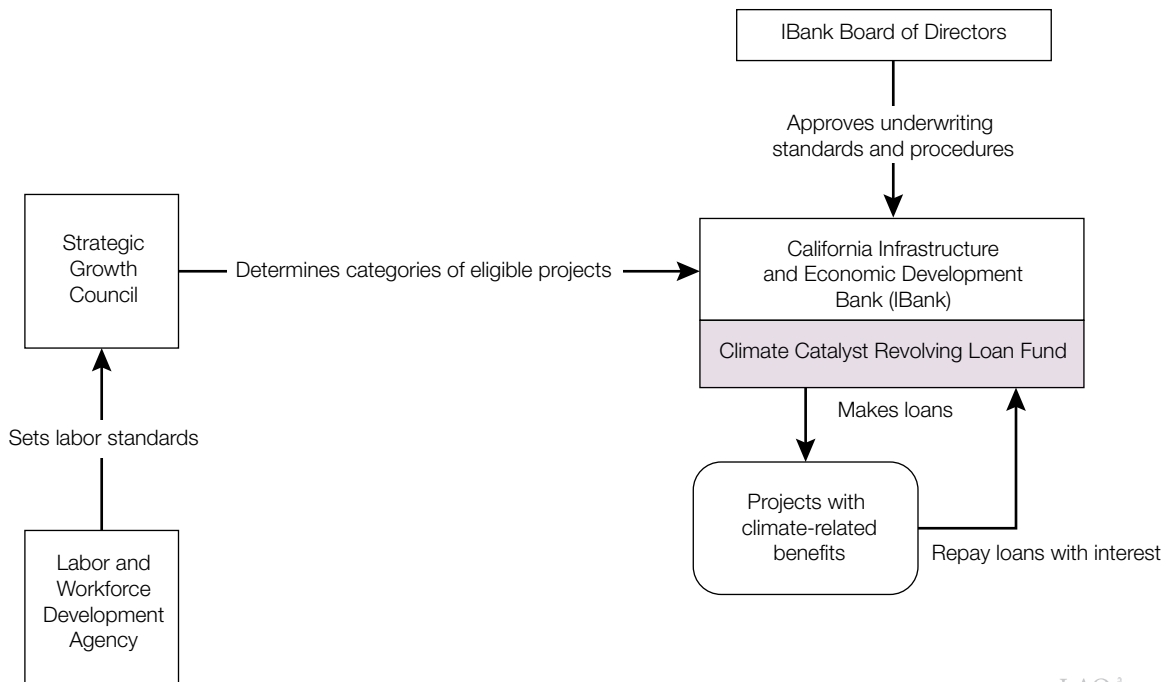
IBank Board of Directors

Approves underwriting standards and procedures

Strategic Growth Council

Determines categories of eligible projects

California Infrastructure and Economic Development Bank (IBank)

Climate Catalyst Revolving Loan Fund

Makes loans

Sets labor standards

Projects with climate-related benefits

Repay loans with interest

Labor and Workforce Development Agency

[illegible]